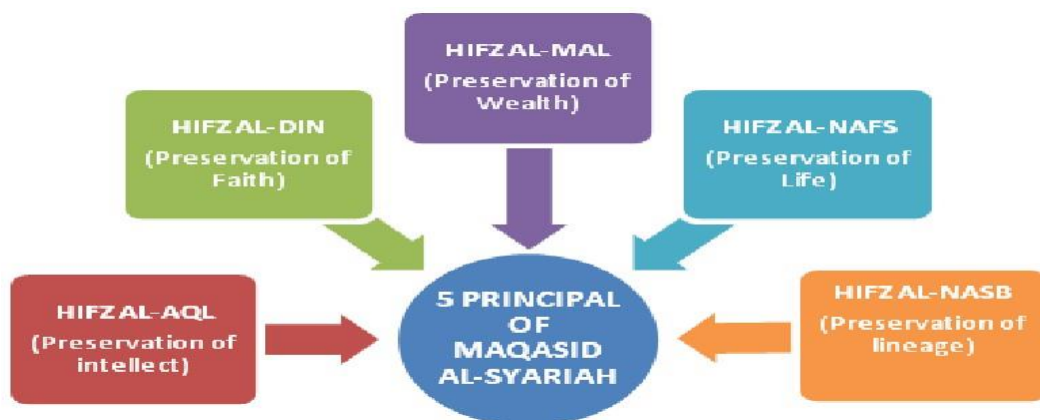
HIFZ AL-MAL
(Preservation of Wealth)

HIFZ AL-DIN
(Preservation of Faith)

HIFZ AL-NAFS
(Preservation of Life)

HIFZ AL-AQL
(Preservation of intellect)

5 PRINCIPAL OF MAQASID AL-SYARIAH

HIFZ AL-NASB
(Preservation of lineage)